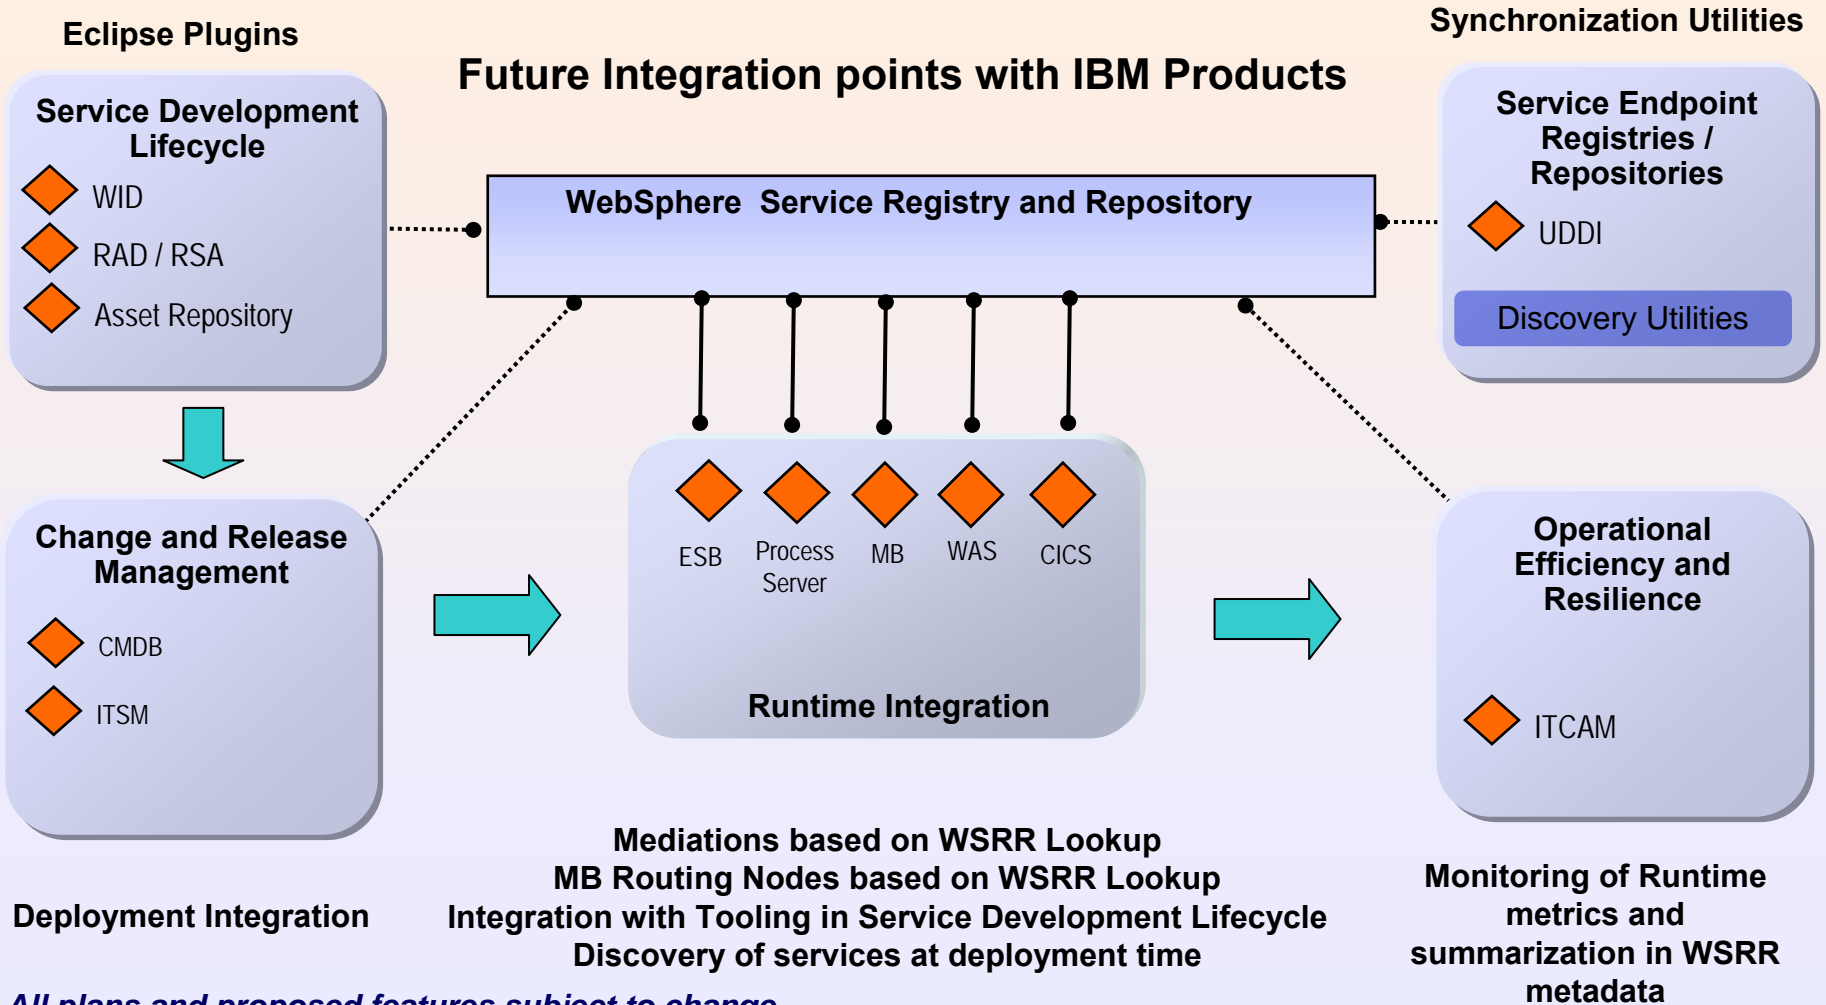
Eclipse Plugins

Future Integration points with IBM Products

Synchronization Utilities

Service Development Lifecycle

WID

RAD / RSA

Asset Repository

WebSphere Service Registry and Repository

Service Endpoint Registries / Repositories

UDDI

Discovery Utilities

Change and Release Management

CMDB

ITSM

ESB

Process Server

MB

WAS

CICS

Runtime Integration

Operational Efficiency and Resilience

ITCAM

Mediations based on WSRR Lookup
MB Routing Nodes based on WSRR Lookup
Integration with Tooling in Service Development Lifecycle
Discovery of services at deployment time

Deployment Integration

Monitoring of Runtime metrics and summarization in WSRR metadata

All plans and proposed features subject to change